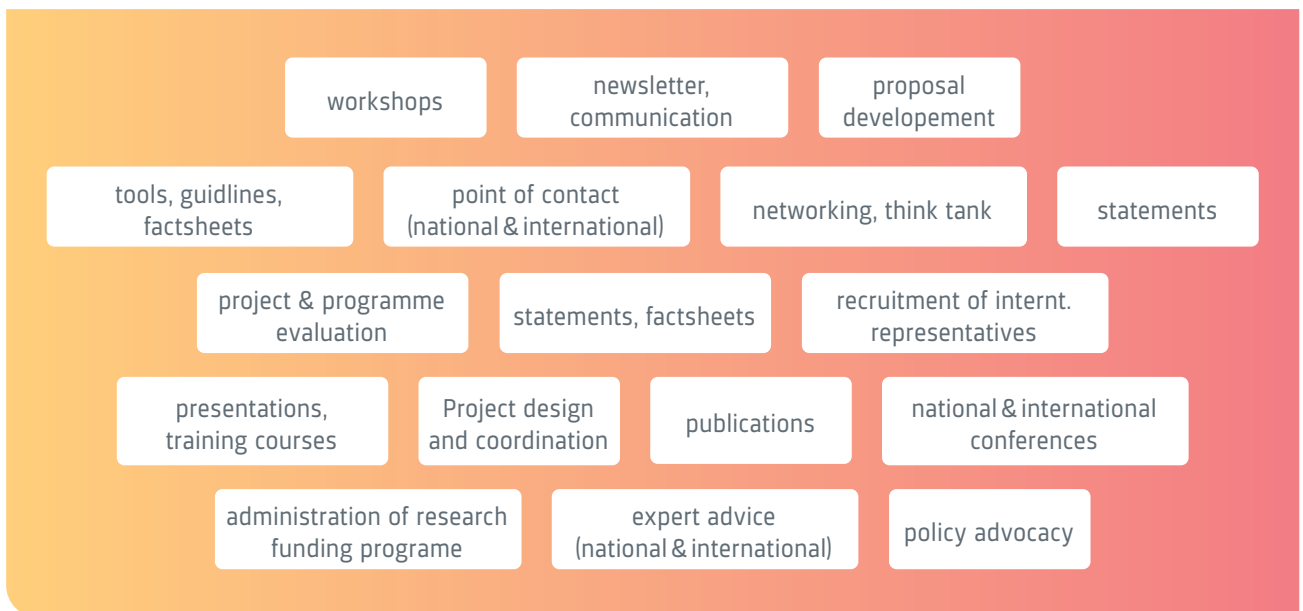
workshops

newsletter, communication

proposal developement

tools, guidlines, factsheets

point of contact (national & international)

networking, think tank

statements

project & programme evaluation

statements, factsheets

recruitment of internt. representatives

presentations, training courses

Project design and coordination

publications

national & international conferences

administration of research funding programe

expert advice (national & international)

policy advocacy